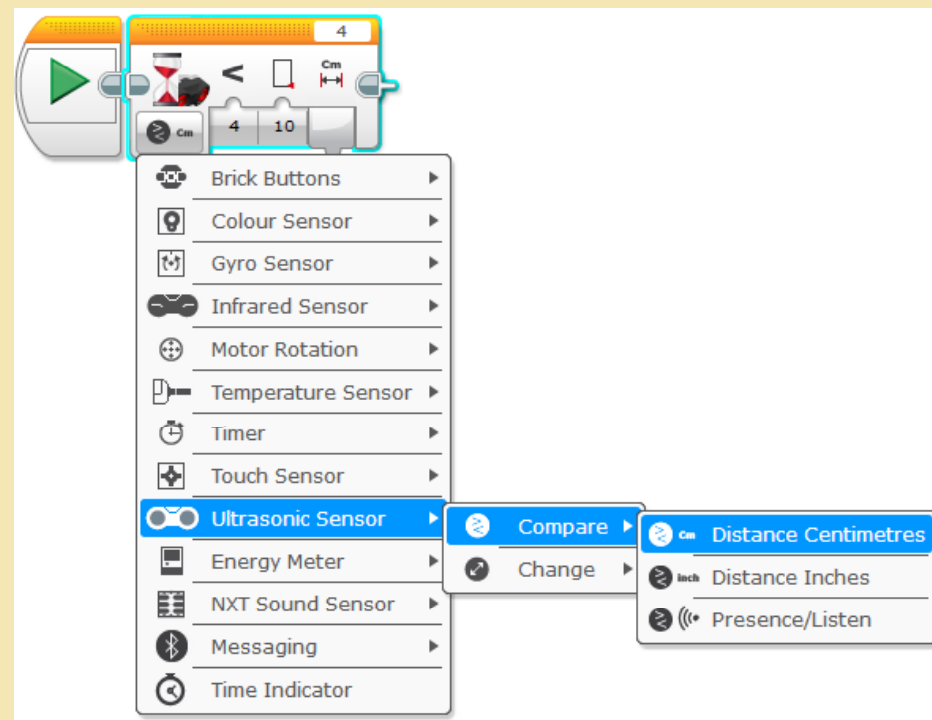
4

<

Cm

Cm

4

10

Brick Buttons

Colour Sensor

Gyro Sensor

Infrared Sensor

Motor Rotation

Temperature Sensor

Timer

Touch Sensor

Ultrasonic Sensor

Energy Meter

NXT Sound Sensor

Messaging

Time Indicator

Compare

Change

Cm Distance Centimetres

inch Distance Inches

Presence/Listen